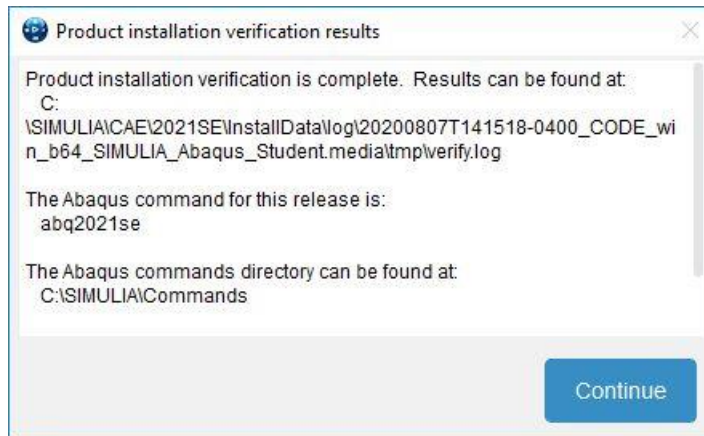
Product installation verification results

Product installation verification is complete. Results can be found at:
C:
\SIMULIA\CAE\2021SE\InstallData\log\20200807T141518-0400_CODE_win_b64_SIMULIA_Abaqus_Student.media\tmp\verify.log

The Abaqus command for this release is:
abq2021se

The Abaqus commands directory can be found at:
C:\SIMULIA\Commands

Continue